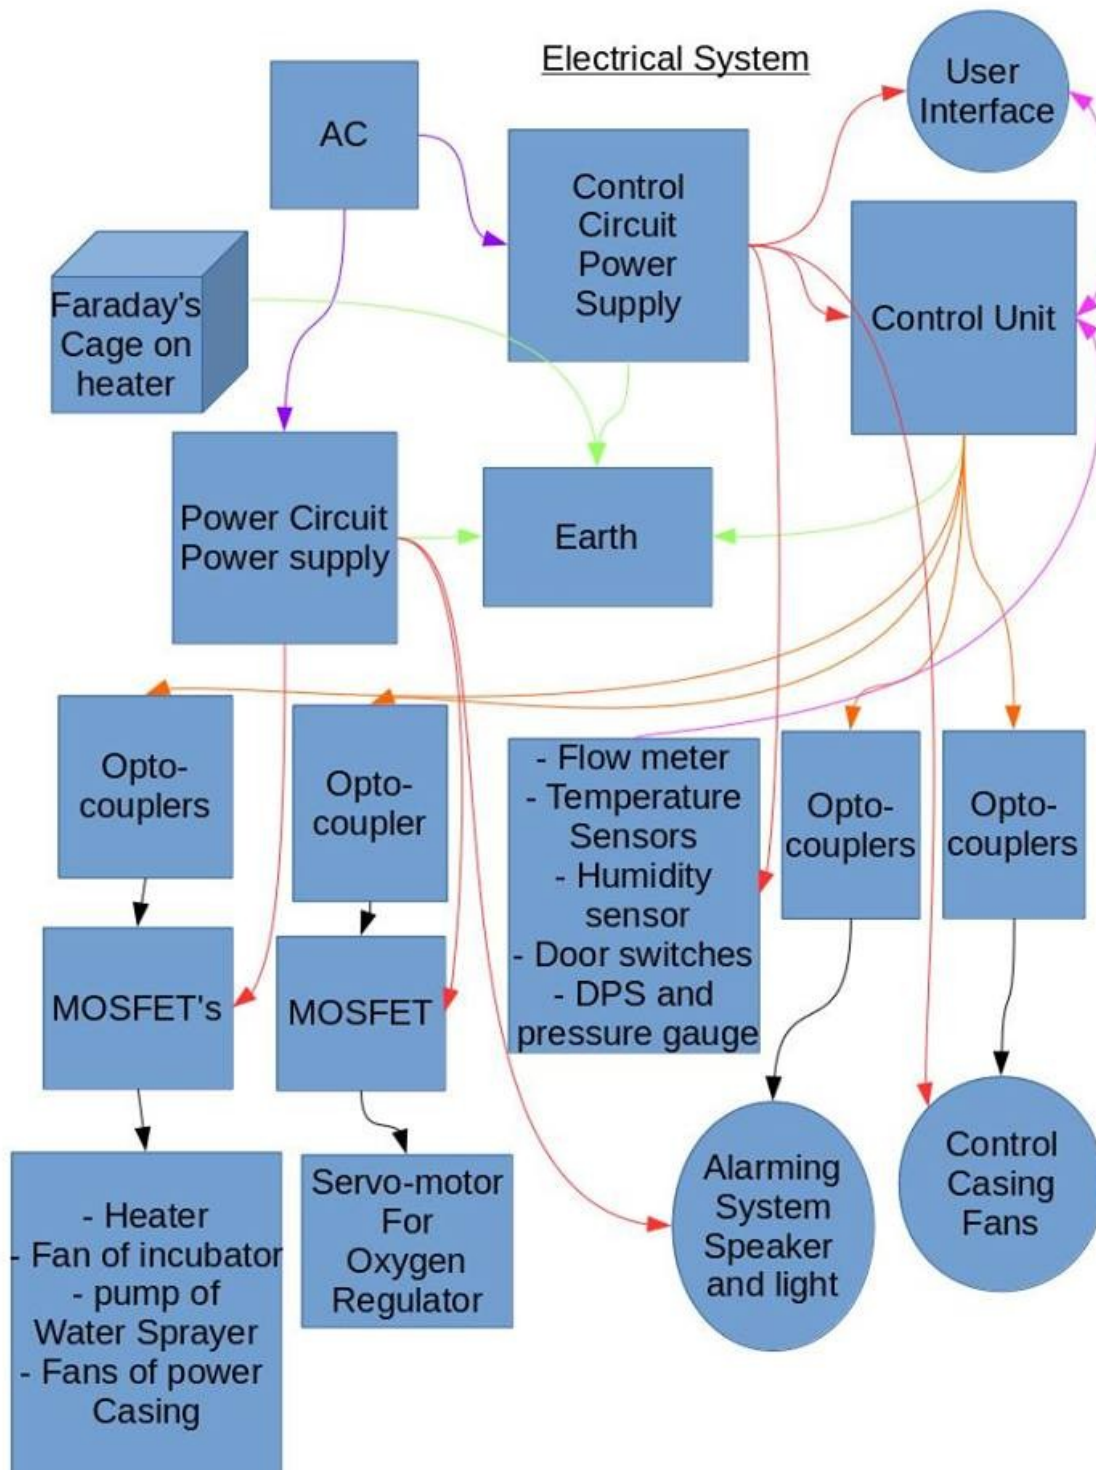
Electrical System

User Interface

AC

Control Circuit Power Supply

Faraday's Cage on heater

Control Unit

Power Circuit Power supply

Earth

Opto-couplers

Opto-coupler

- Flow meter
- Temperature Sensors
- Humidity sensor
- Door switches
- DPS and pressure gauge

Opto-couplers

Opto-couplers

MOSFET's

MOSFET

Alarming System Speaker and light

Control Casing Fans

- Heater
- Fan of incubator
- pump of Water Sprayer
- Fans of power Casing

Servo-motor For Oxygen Regulator